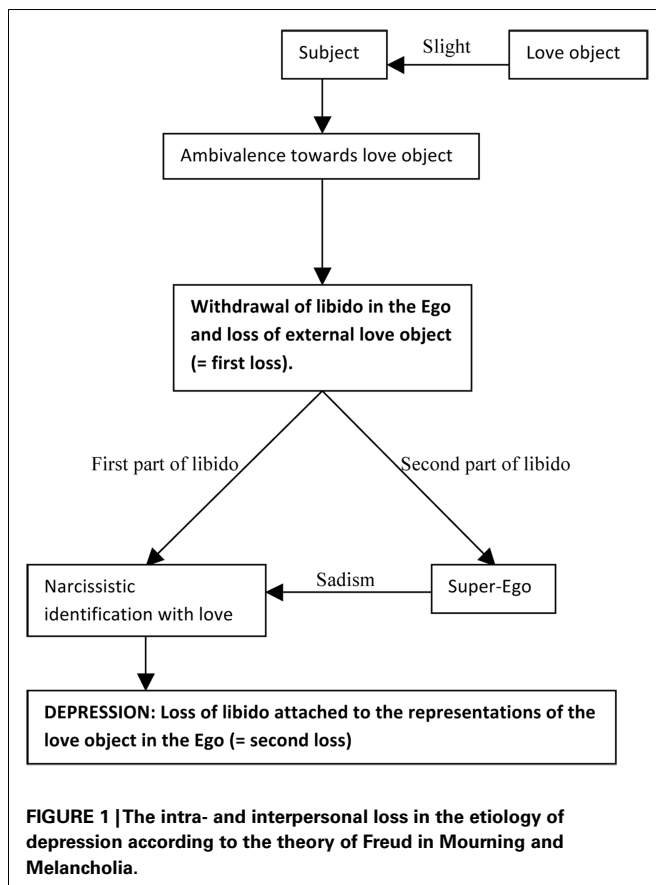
Subject

Slight

Love object

Ambivalence towards love object

Withdrawal of libido in the Ego and loss of external love object (= first loss).

First part of libido

Second part of libido

Narcissistic identification with love

Sadism

Super-Ego

DEPRESSION: Loss of libido attached to the representations of the love object in the Ego (= second loss)

FIGURE 1 | The intra- and interpersonal loss in the etiology of depression according to the theory of Freud in Mourning and Melancholia.